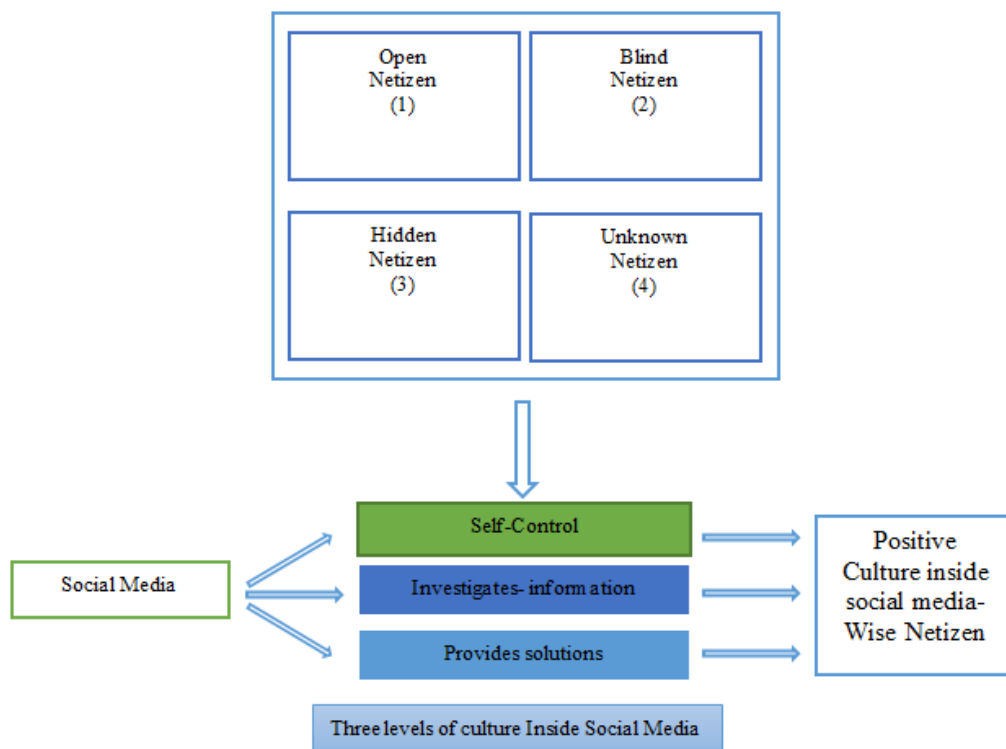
Open Netizen (1)

Blind Netizen (2)

Hidden Netizen (3)

Unknown Netizen (4)

Social Media

Self-Control

Investigates- information

Provides solutions

Positive Culture inside social media- Wise Netizen

Three levels of culture Inside Social Media